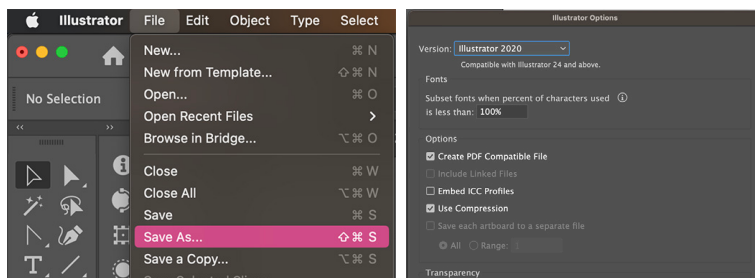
Illustrator File Edit Object Type Select

No Selection

New... ⌘N
New from Template... ⇧⌘N
Open... ⌘O
Open Recent Files
Browse in Bridge... ⌥⌘O

Close ⌘W
Close All ⌥⌘W
Save ⌘S
Save As... ⇧⌘S
Save a Copy... ⌥⌘S

Illustrator Options

Version: Illustrator 2020
Compatible with Illustrator 24 and above.

Fonts
Subset fonts when percent of characters used is less than: 100%

Options
Create PDF Compatible File
Include Linked Files
Embed ICC Profiles
Use Compression
Save each artboard to a separate file
All Range:

Transparency